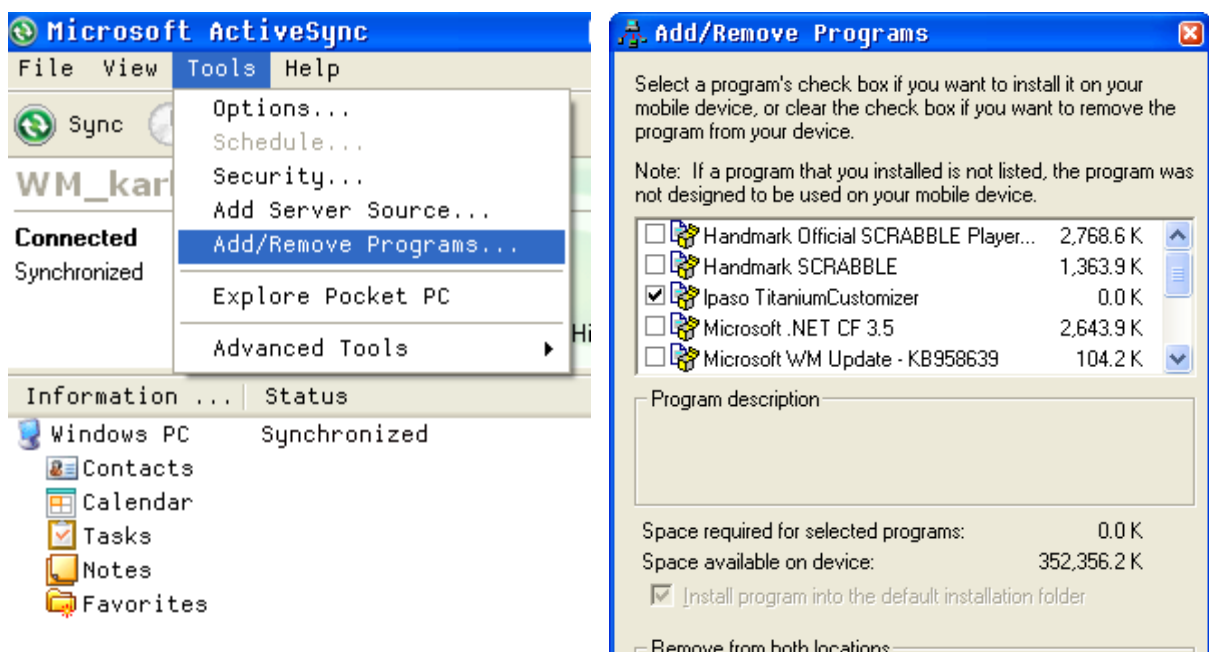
Microsoft ActiveSync

File View Tools Help

Sync

WM_karl

Connected
Synchronized

Options...
Schedule...
Security...
Add Server Source...
Add/Remove Programs...
Explore Pocket PC
Advanced Tools

Hi

| Information ... | Status |
|---|---|
| Windows PC | Synchronized |
| Contacts | |
| Calendar | |
| Tasks | |
| Notes | |
| Favorites | |

Add/Remove Programs

Select a program's check box if you want to install it on your mobile device, or clear the check box if you want to remove the program from your device.

Note: If a program that you installed is not listed, the program was not designed to be used on your mobile device.

| | | |
|---|---|---|
| ☐ | Handmark Official SCRABBLE Player... | 2,768.6 K |
| ☐ | Handmark SCRABBLE | 1,363.9 K |
| ☑ | Ipaso TitaniumCustomizer | 0.0 K |
| ☐ | Microsoft .NET CF 3.5 | 2,643.9 K |
| ☐ | Microsoft WM Update - KB958639 | 104.2 K |

Program description

Space required for selected programs: 0.0 K
Space available on device: 352,356.2 K

Install program into the default installation folder

Remove from both locations